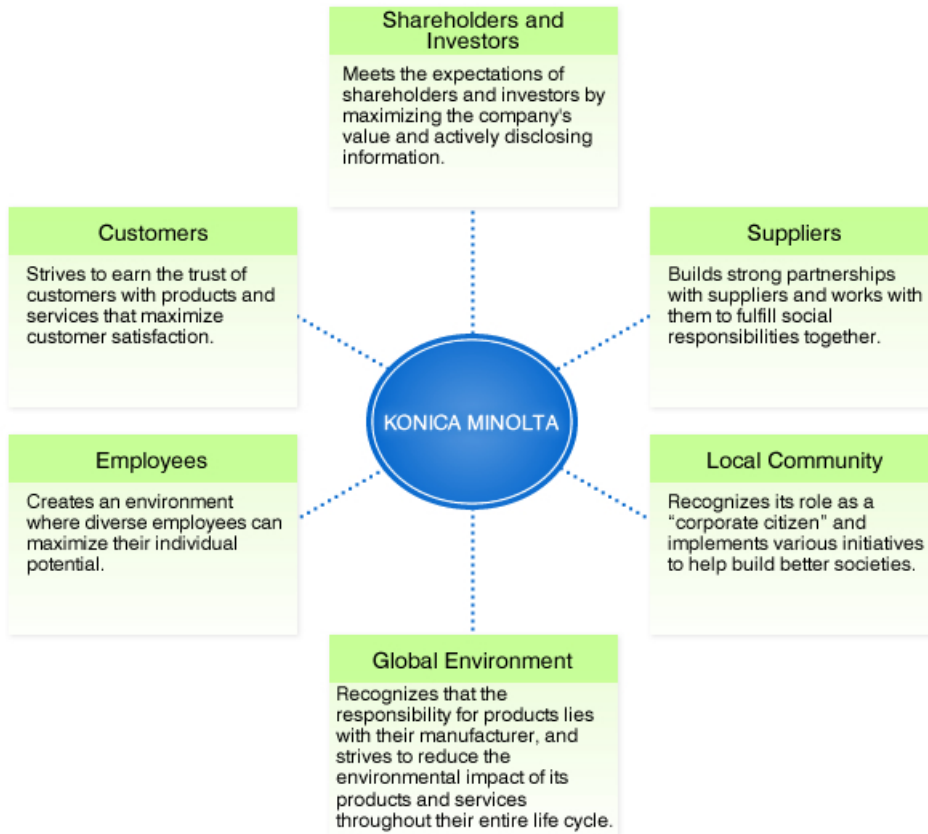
Shareholders and Investors

Meets the expectations of shareholders and investors by maximizing the company's value and actively disclosing information.

Customers

Strives to earn the trust of customers with products and services that maximize customer satisfaction.

Suppliers

Builds strong partnerships with suppliers and works with them to fulfill social responsibilities together.

KONICA MINOLTA

Employees

Creates an environment where diverse employees can maximize their individual potential.

Local Community

Recognizes its role as a "corporate citizen" and implements various initiatives to help build better societies.

Global Environment

Recognizes that the responsibility for products lies with their manufacturer, and strives to reduce the environmental impact of its products and services throughout their entire life cycle.